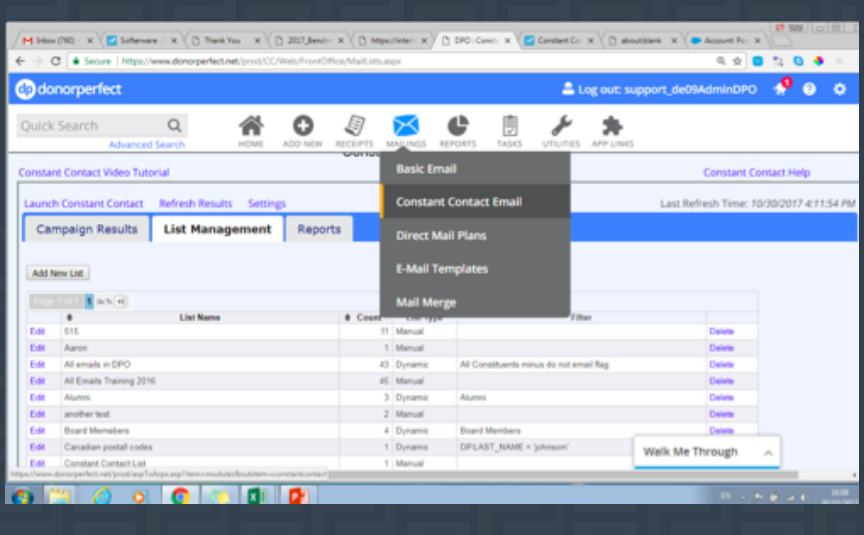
Inbox (780) | Softerware | Thank You | 2017_Bench | https://inter | DPO : Const | Constant Co | about:blank | Account: Po

Secure | https://www.donorperfect.net/prod/CC/Web/FrontOffice/MailLists.aspx

donorperfect

Log out: support_de09AdminDPO

Quick Search

Advanced Search

HOME | ADD NEW | RECEIPTS | MAILINGS | REPORTS | TASKS | UTILITIES | APP LINKS

Basic Email
Constant Contact Email
Direct Mail Plans
E-Mail Templates
Mail Merge

Constant Contact Video Tutorial

Constant Contact Help

Launch Constant Contact | Refresh Results | Settings

Last Refresh Time: 10/30/2017 4:11:54 PM

Campaign Results | List Management | Reports

Add New List

Page 1 of 1 | 1 | Go To

| | List Name | Count | List Type | Filter | |
|---|---|---|---|---|---|
| Edit | 515 | 11 | Manual | | Delete |
| Edit | Aaron | 1 | Manual | | Delete |
| Edit | All emails in DPO | 43 | Dynamic | All Constituents minus do not email flag | Delete |
| Edit | All Emails Training 2016 | 45 | Manual | | Delete |
| Edit | Alumni | 3 | Dynamic | Alumni | Delete |
| Edit | another test | 2 | Manual | | Delete |
| Edit | Board Memebers | 4 | Dynamic | Board Members | Delete |
| Edit | Canadian postall codes | 1 | Dynamic | DP.LAST_NAME = 'johnson' | |
| Edit | Constant Contact List | 1 | Manual | | |

Walk Me Through

https://www.donorperfect.net/prod/asp?Tofops.asp?item=modules&subitem=constantcontact